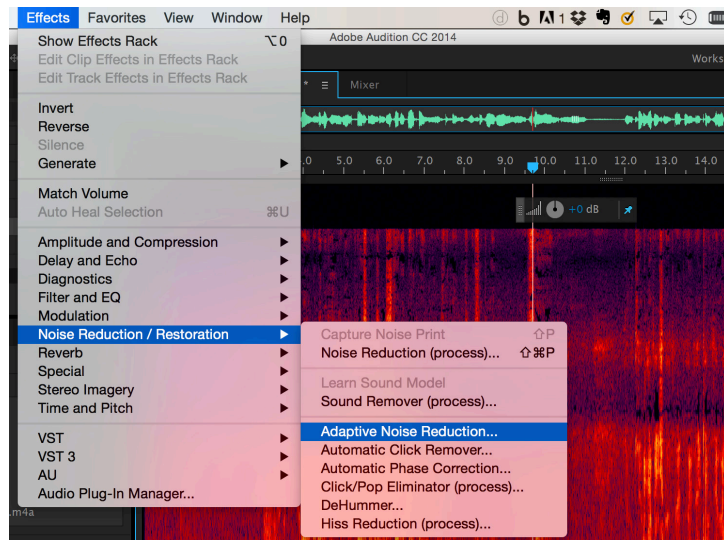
Effects Favorites View Window Help

Adobe Audition CC 2014

Works

Mixer

Show Effects Rack ⌥0
Edit Clip Effects in Effects Rack
Edit Track Effects in Effects Rack

Invert
Reverse
Silence
Generate

Match Volume
Auto Heal Selection ⌘U

Amplitude and Compression
Delay and Echo
Diagnostics
Filter and EQ
Modulation
Noise Reduction / Restoration
Reverb
Special
Stereo Imagery
Time and Pitch

VST
VST 3
AU
Audio Plug-In Manager...

.0 5.0 6.0 7.0 8.0 9.0 10.0 11.0 12.0 13.0 14.0

+0 dB

Capture Noise Print ⇧P
Noise Reduction (process)... ⇧⌘P

Learn Sound Model
Sound Remover (process)...

Adaptive Noise Reduction...
Automatic Click Remover...
Automatic Phase Correction...
Click/Pop Eliminator (process)...
DeHummer...
Hiss Reduction (process)...

.m4a